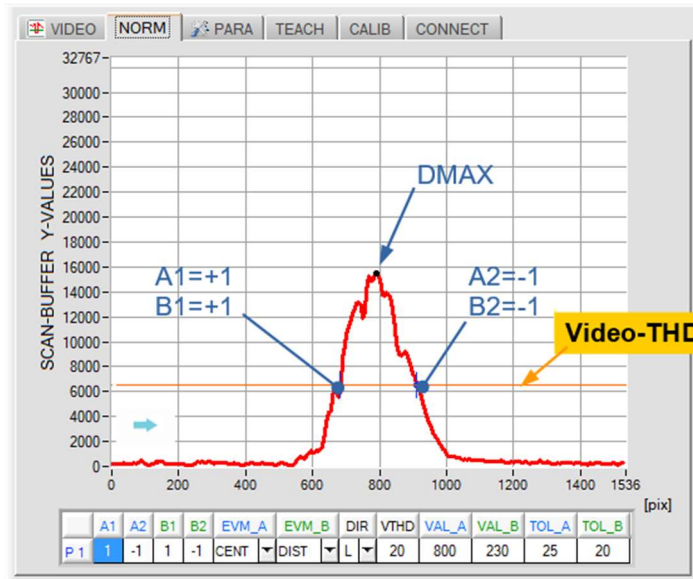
VIDEO | NORM | PARA | TEACH | CALIB | CONNECT

32767
30000
28000
26000
24000
22000
20000
18000
16000
14000
12000
10000
8000
6000
4000
2000
0

SCAN-BUFFER Y-VALUES

DMAX

A1=+1
B1=+1

A2=-1
B2=-1

Video-THD

0 200 400 600 800 1000 1200 1400 1536
[pix]

| | A1 | A2 | B1 | B2 | EVM_A | EVM_B | DIR | VTHD | VAL_A | VAL_B | TOL_A | TOL_B |
|---|---|---|---|---|---|---|---|---|---|---|---|---|
| P 1 | 1 | -1 | 1 | -1 | CENT | DIST | L | 20 | 800 | 230 | 25 | 20 |